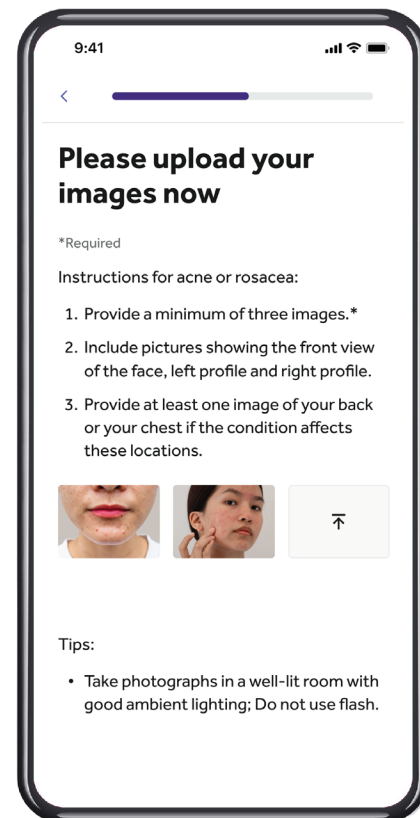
9:41

Please upload your images now

*Required

Instructions for acne or rosacea:

1. Provide a minimum of three images.*
2. Include pictures showing the front view of the face, left profile and right profile.
3. Provide at least one image of your back or your chest if the condition affects these locations.

Tips:

• Take photographs in a well-lit room with good ambient lighting; Do not use flash.